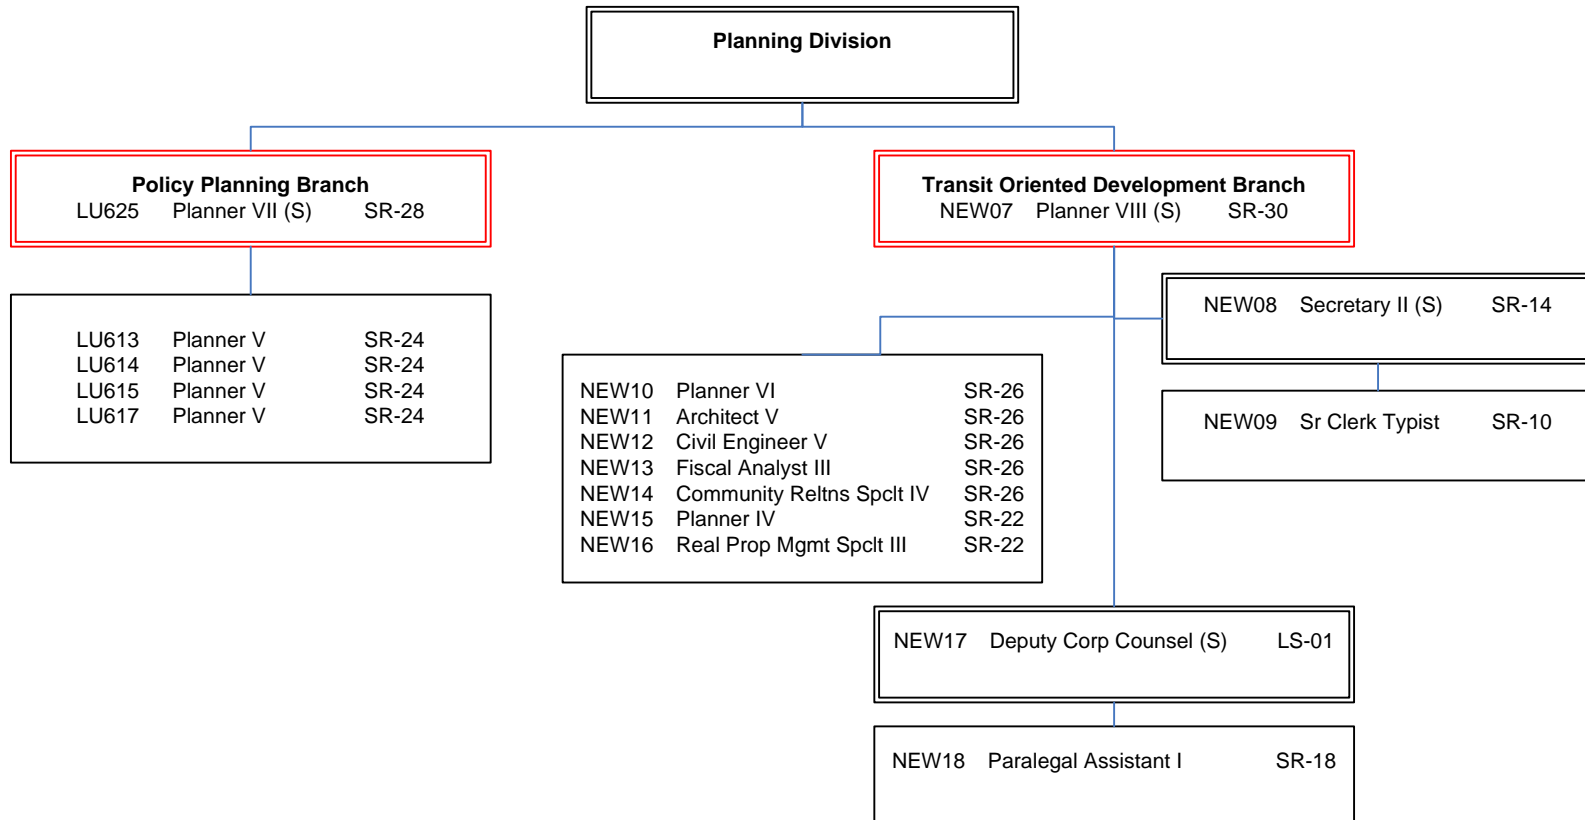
Planning Division

Policy Planning Branch
LU625 Planner VII (S) SR-28

LU613 Planner V SR-24
LU614 Planner V SR-24
LU615 Planner V SR-24
LU617 Planner V SR-24

Transit Oriented Development Branch
NEW07 Planner VIII (S) SR-30

NEW08 Secretary II (S) SR-14

NEW09 Sr Clerk Typist SR-10

NEW10 Planner VI SR-26
NEW11 Architect V SR-26
NEW12 Civil Engineer V SR-26
NEW13 Fiscal Analyst III SR-26
NEW14 Community Reltns Spclt IV SR-26
NEW15 Planner IV SR-22
NEW16 Real Prop Mgmt Spclt III SR-22

NEW17 Deputy Corp Counsel (S) LS-01

NEW18 Paralegal Assistant I SR-18